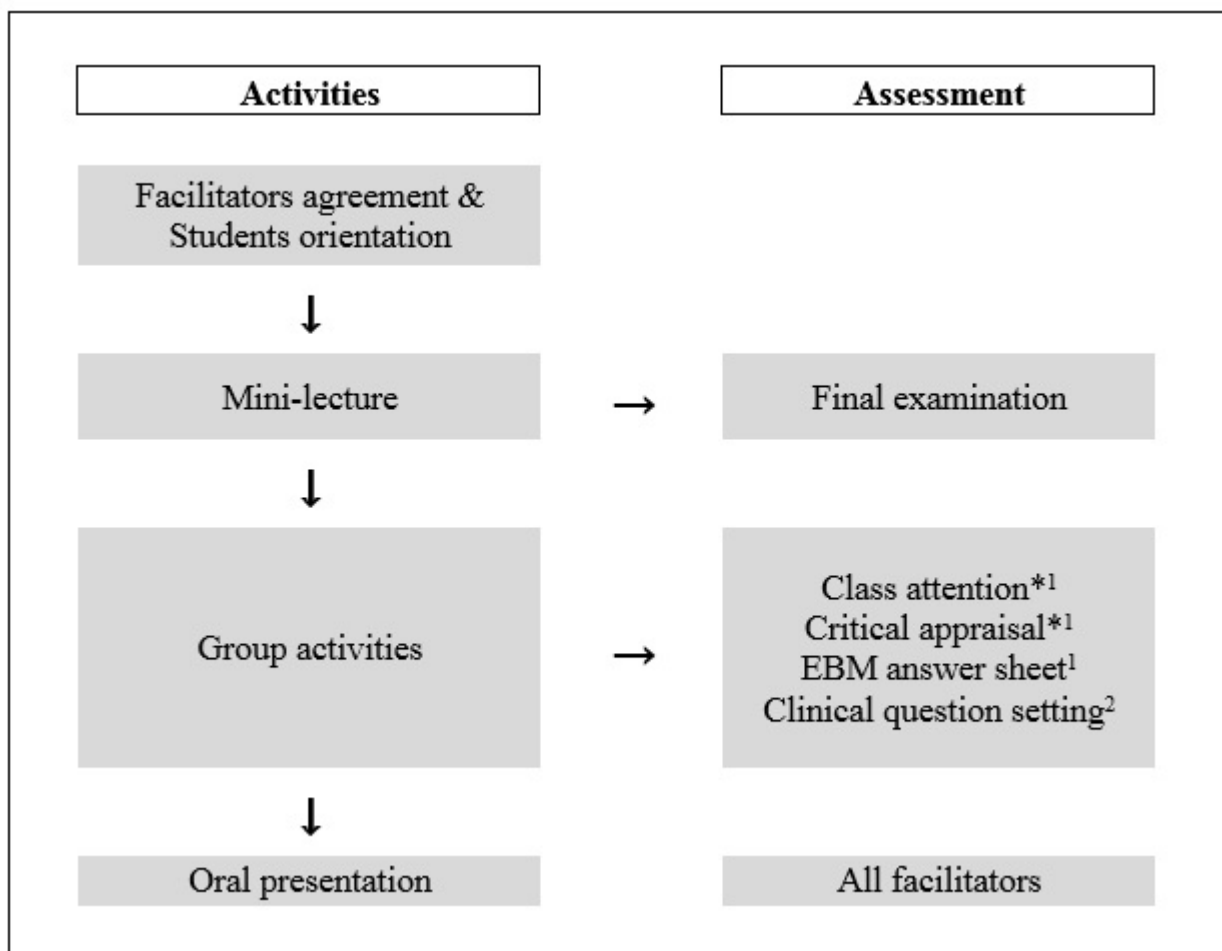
Activities

Assessment

Facilitators agreement & Students orientation

Mini-lecture

→

Final examination

Group activities

→

Class attention*$^1$
Critical appraisal*$^1$
EBM answer sheet$^1$
Clinical question setting$^2$

Oral presentation

All facilitators